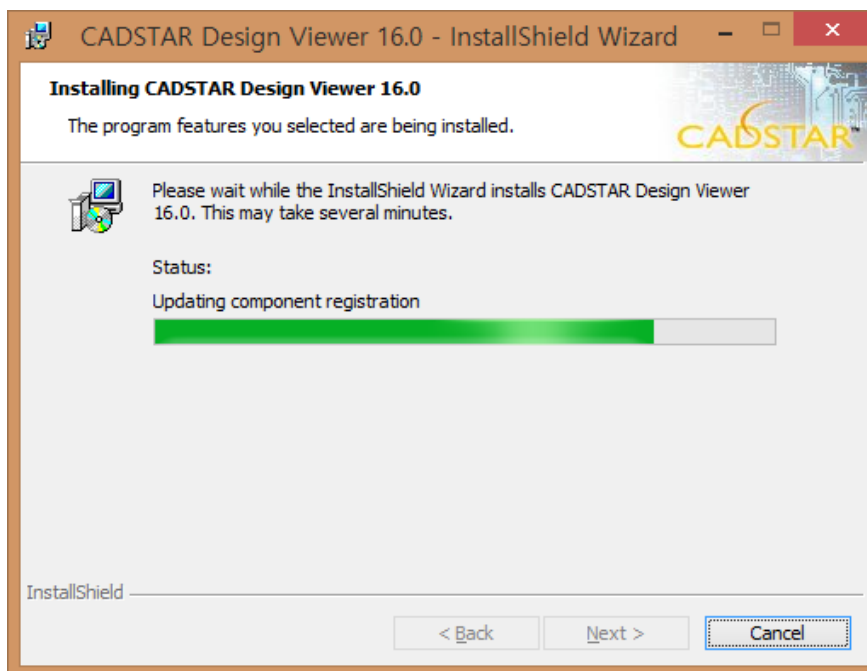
CADSTAR Design Viewer 16.0 - InstallShield Wizard

Installing CADSTAR Design Viewer 16.0

The program features you selected are being installed.

CADSTAR

Please wait while the InstallShield Wizard installs CADSTAR Design Viewer 16.0. This may take several minutes.

Status:

Updating component registration

InstallShield

< Back

Next >

Cancel